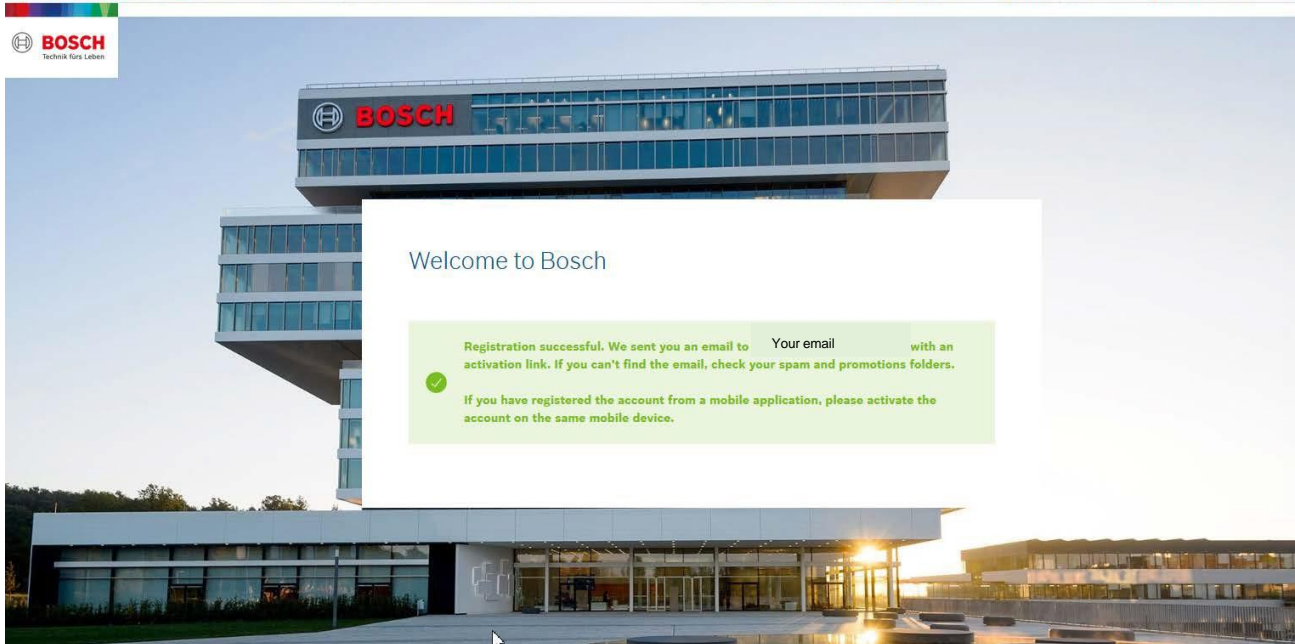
BOSCH
Technik fürs Leben

BOSCH

Welcome to Bosch

Registration successful. We sent you an email to Your email with an activation link. If you can't find the email, check your spam and promotions folders.

If you have registered the account from a mobile application, please activate the account on the same mobile device.